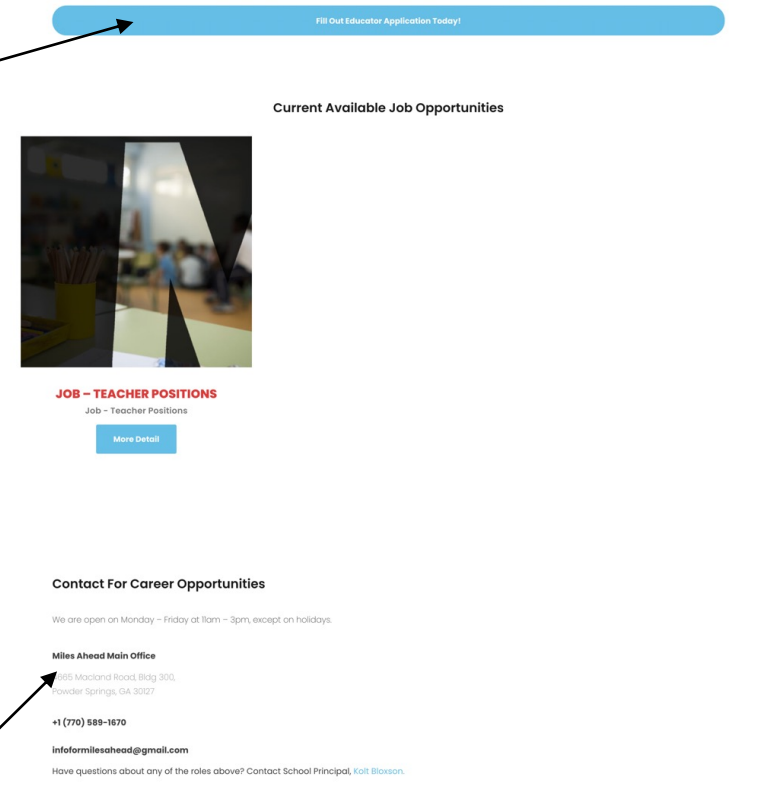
Fill Out Educator Application Today!

Current Available Job Opportunities

JOB – TEACHER POSITIONS

Job - Teacher Positions

More Detail

Contact For Career Opportunities

We are open on Monday – Friday at 11am – 3pm, except on holidays.

Miles Ahead Main Office

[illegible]665 Macland Road, Bldg 300, Powder Springs, GA 30127

+1 (770) 589-1670

infoformilesahead@gmail.com

Have questions about any of the roles above? Contact School Principal, Kait Bloxson.